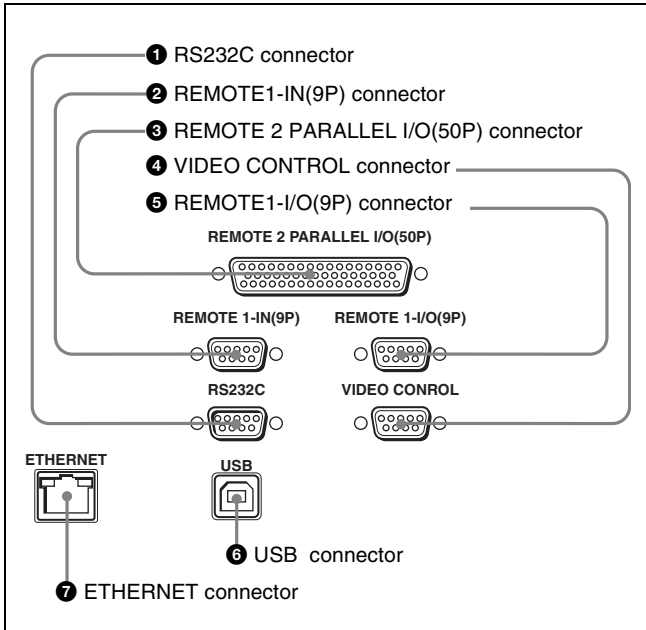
❶ RS232C connector
❷ REMOTE1-IN(9P) connector
❸ REMOTE 2 PARALLEL I/O(50P) connector
❹ VIDEO CONTROL connector
❺ REMOTE1-I/O(9P) connector

REMOTE 2 PARALLEL I/O(50P)

REMOTE 1-IN(9P)

REMOTE 1-I/O(9P)

RS232C

VIDEO CONROL

ETHERNET

USB

❻ USB connector

❼ ETHERNET connector